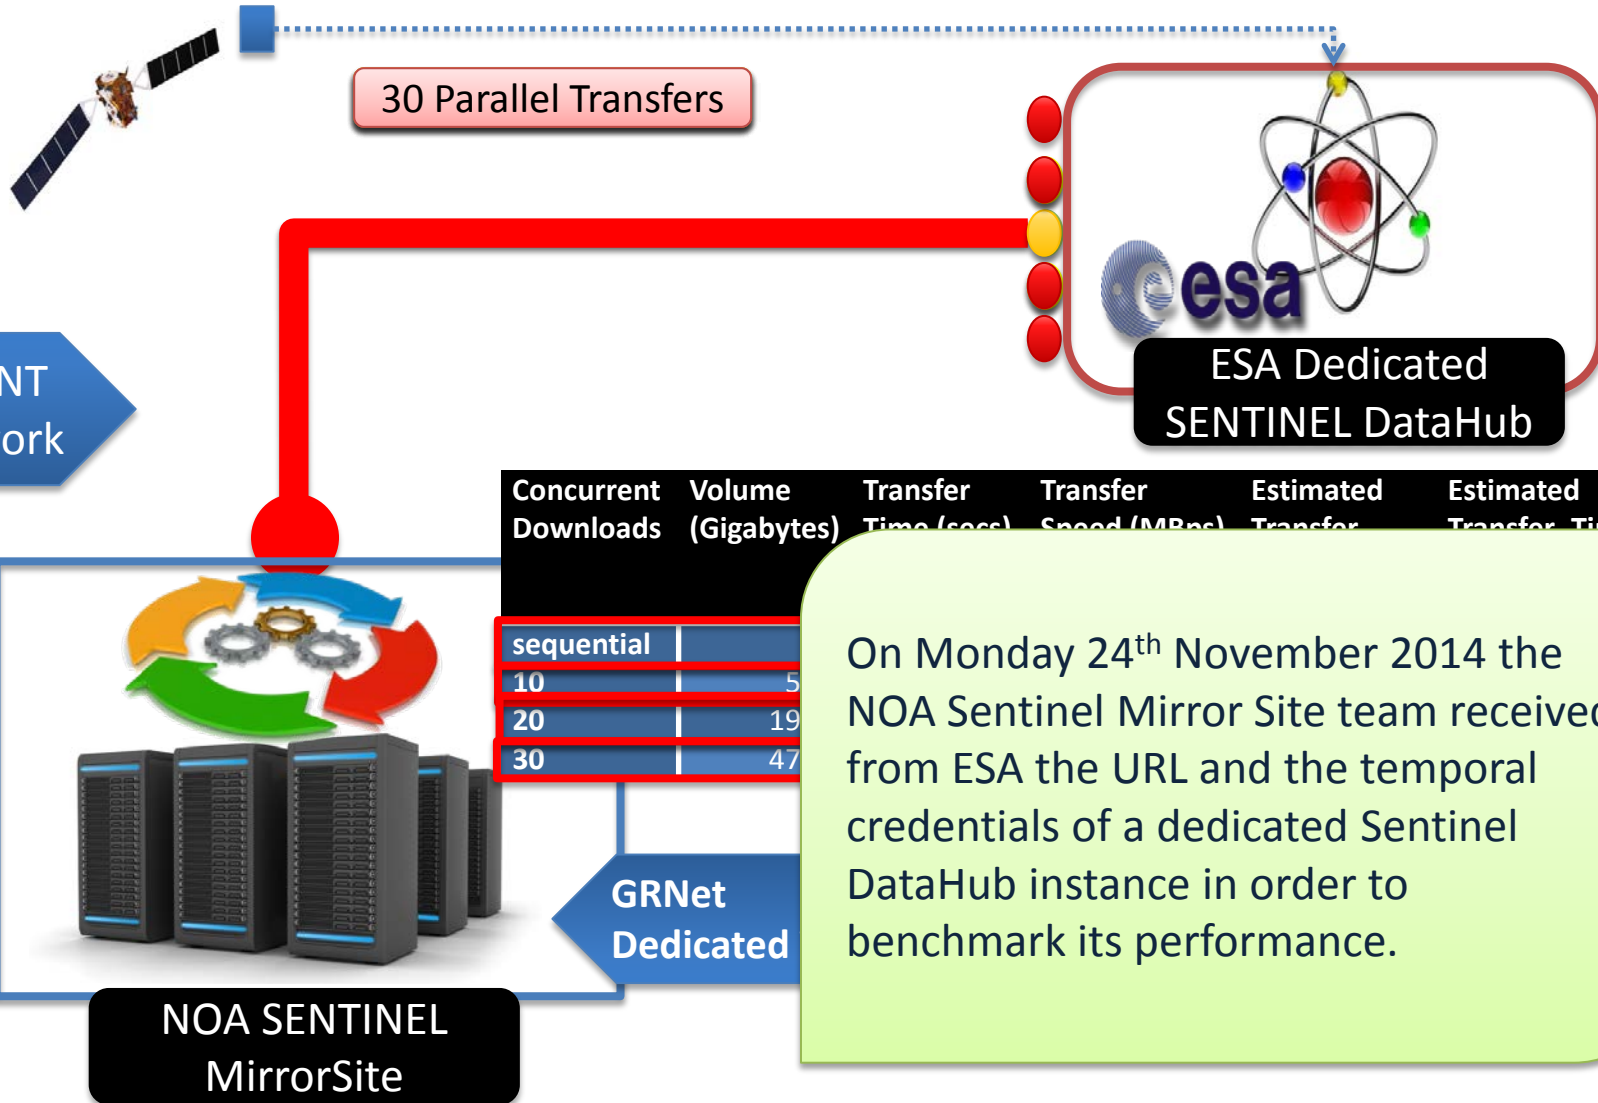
30 Parallel Transfers

NT
ork

esa

ESA Dedicated SENTINEL DataHub

| Concurrent Downloads | Volume (Gigabytes) | Transfer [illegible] | Transfer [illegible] | Estimated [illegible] | Estimated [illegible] |
|---|---|---|---|---|---|
| sequential | | | | | |
| 10 | 5 | | | | |
| 20 | 19 | | | | |
| 30 | 47 | | | | |

On Monday 24$^{th}$ November 2014 the NOA Sentinel Mirror Site team receive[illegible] from ESA the URL and the temporal credentials of a dedicated Sentinel DataHub instance in order to benchmark its performance.

GRNet Dedicated

NOA SENTINEL MirrorSite